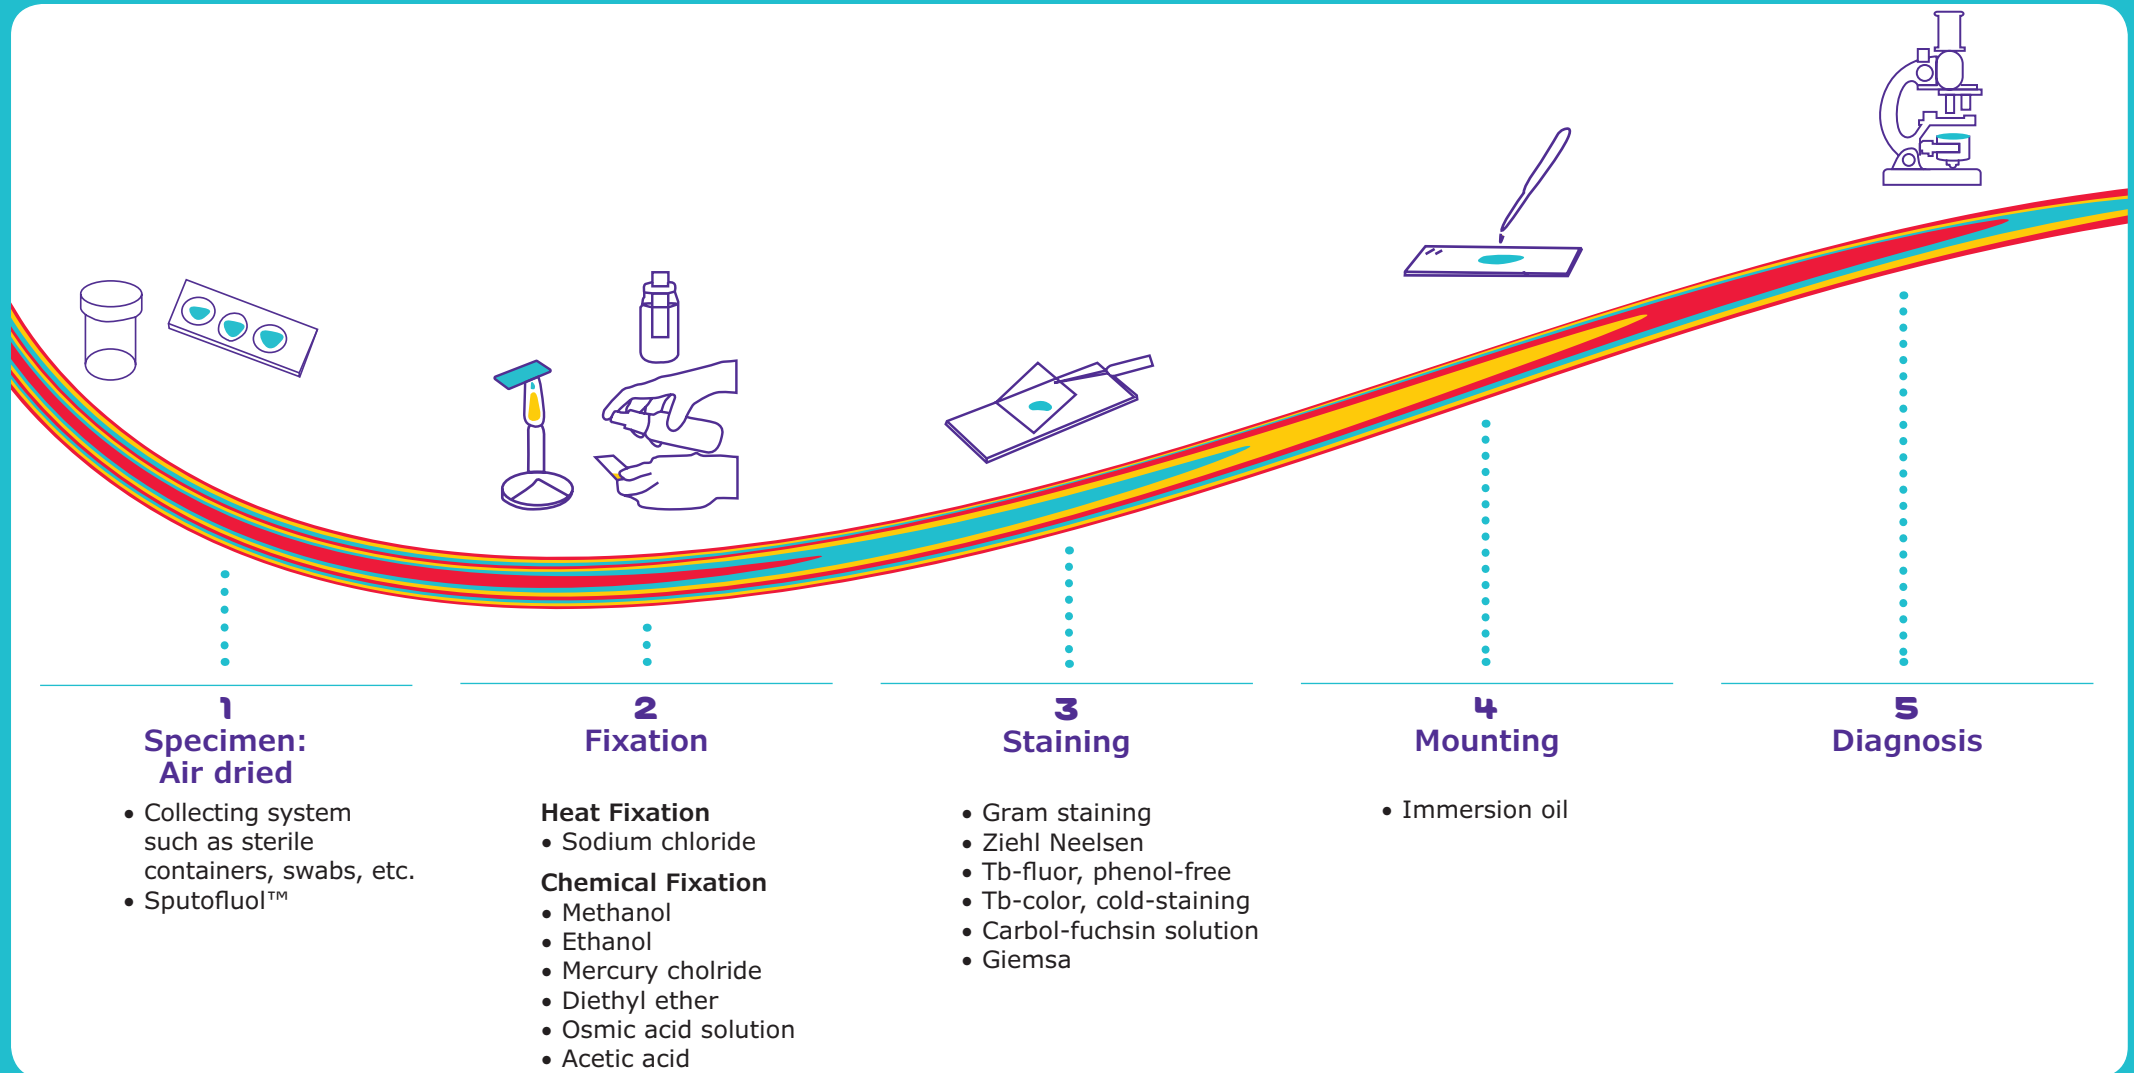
1
Specimen:
Air dried

• Collecting system such as sterile containers, swabs, etc.
• Sputofluol™

2
Fixation

Heat Fixation
• Sodium chloride

Chemical Fixation
• Methanol
• Ethanol
• Mercury cholride
• Diethyl ether
• Osmic acid solution
• Acetic acid

3
Staining

• Gram staining
• Ziehl Neelsen
• Tb-fluor, phenol-free
• Tb-color, cold-staining
• Carbol-fuchsin solution
• Giemsa

4
Mounting

• Immersion oil

5
Diagnosis